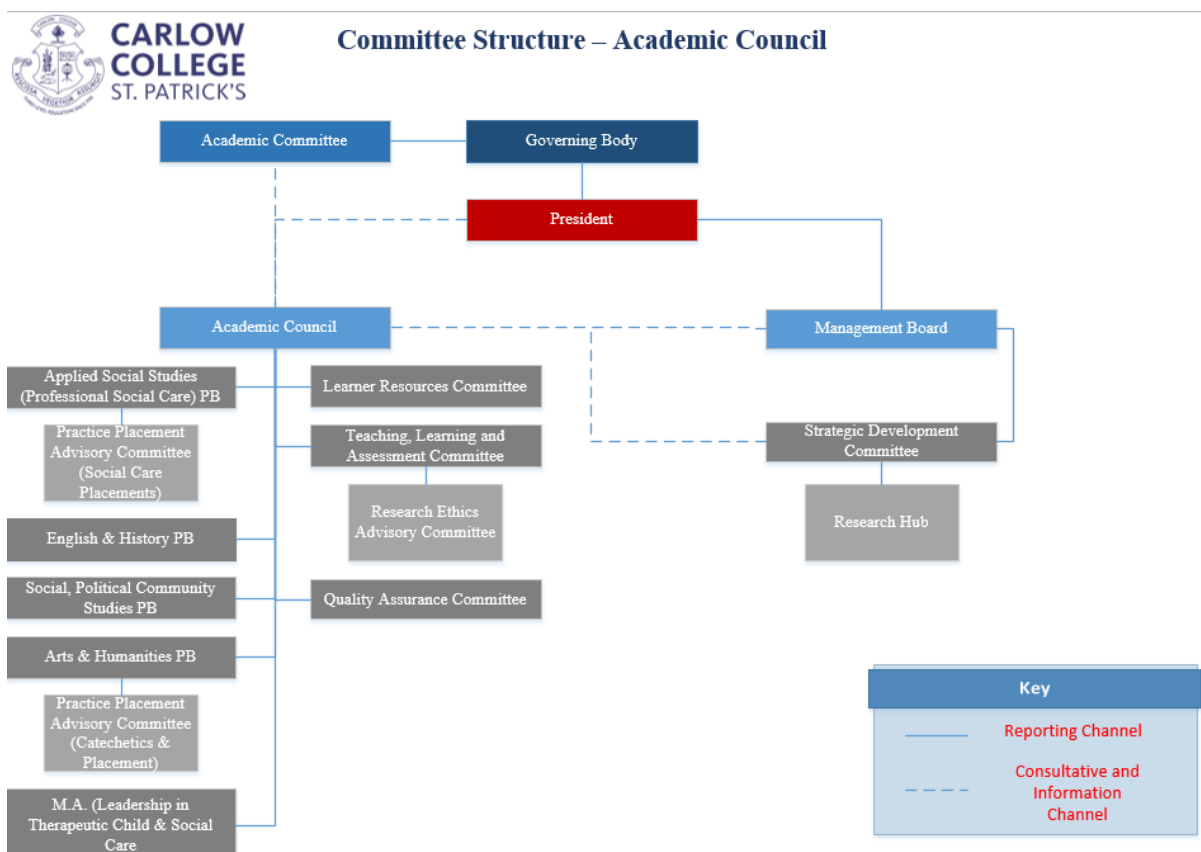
CARLOW COLLEGE ST. PATRICK'S

Committee Structure – Academic Council

Academic Committee

Governing Body

President

Academic Council

Management Board

Applied Social Studies (Professional Social Care) PB

Practice Placement Advisory Committee (Social Care Placements)

Learner Resources Committee

Teaching, Learning and Assessment Committee

Research Ethics Advisory Committee

Strategic Development Committee

Research Hub

English & History PB

Social, Political Community Studies PB

Quality Assurance Committee

Arts & Humanities PB

Practice Placement Advisory Committee (Catechetics & Placement)

M.A. (Leadership in Therapeutic Child & Social Care

Key

Reporting Channel

Consultative and Information Channel